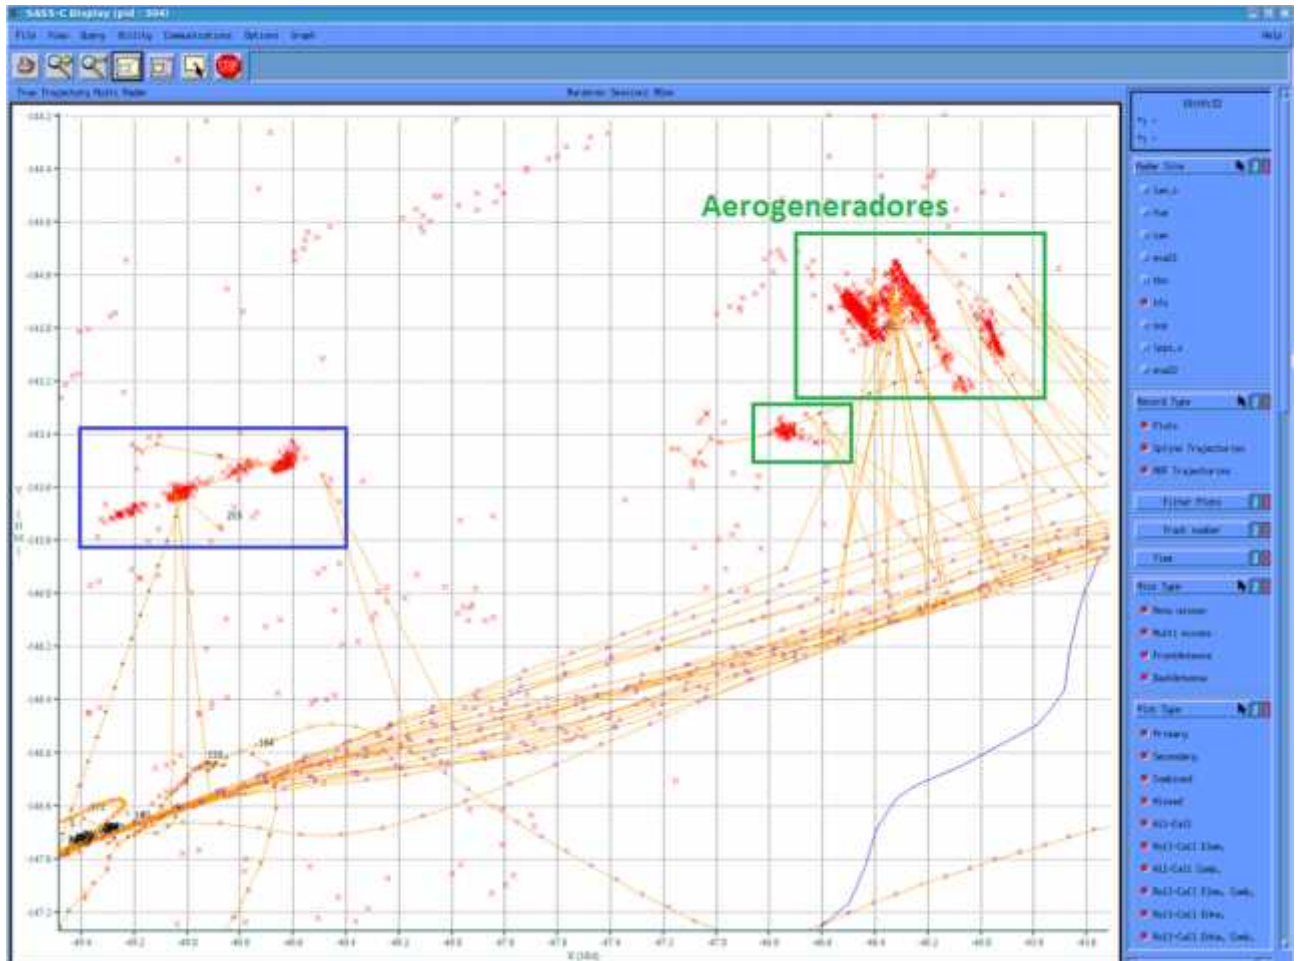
SASS-C Display (pid : 304)

File View Query Utility Communications Options Graph

Help

True Trajectory Multi Radar

Aerogeneradores

Radar Site

Record Type

Plots

Spline Trajectories

Filter Plots

Track number

Time

Plot Type

Primary

Secondary

Combined

Mixed

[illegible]